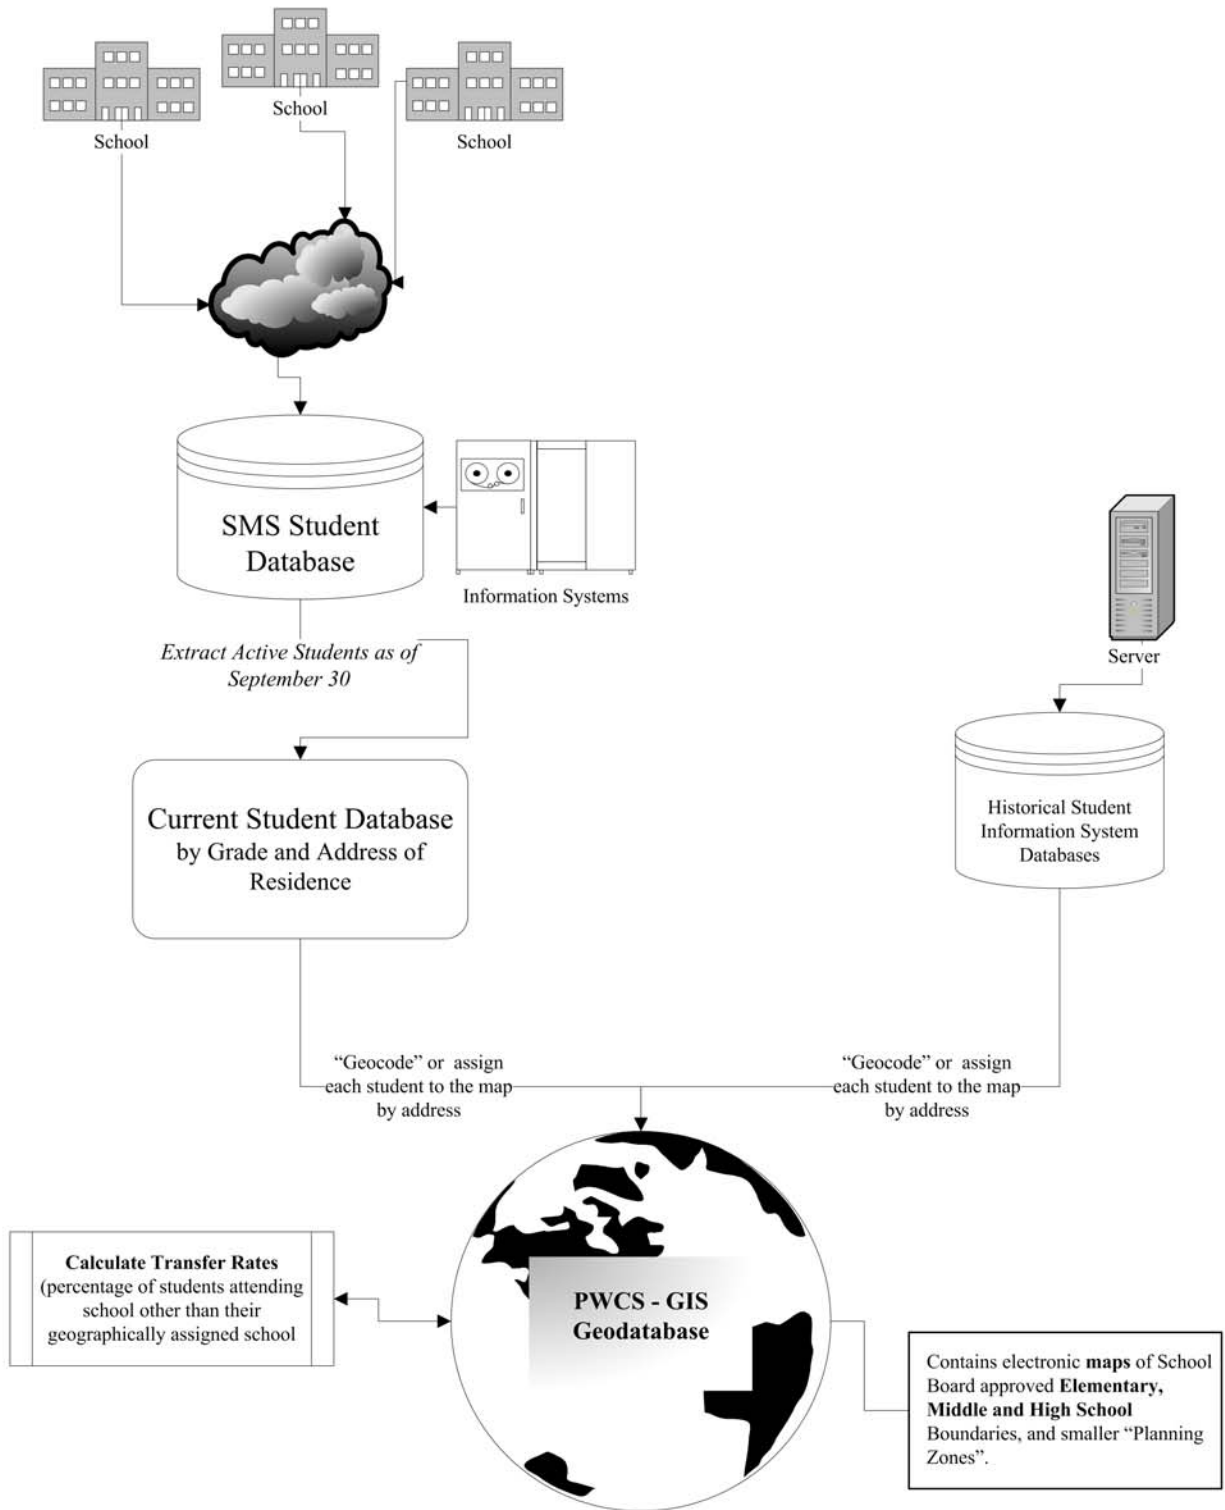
School

School

School

SMS Student Database

Information Systems

Extract Active Students as of September 30

Current Student Database by Grade and Address of Residence

Server

Historical Student Information System Databases

"Geocode" or assign each student to the map by address

"Geocode" or assign each student to the map by address

**Calculate Transfer Rates** (percentage of students attending school other than their geographically assigned school

**PWCS - GIS Geodatabase**

Contains electronic **maps** of School Board approved **Elementary, Middle and High School** Boundaries, and smaller "Planning Zones".